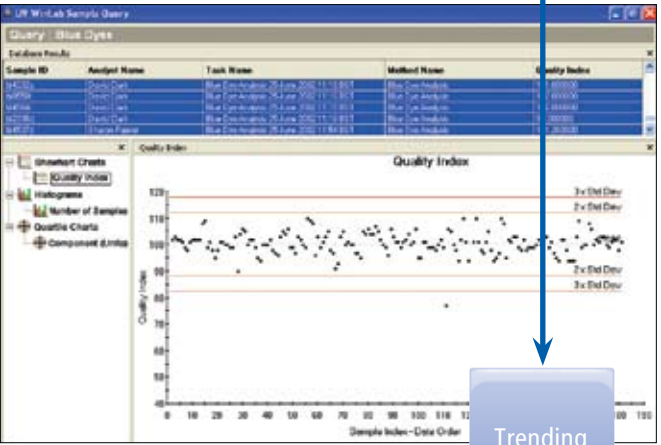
UV WinLab Sample Query

Query : Blue Dyes

Database Results

| Sample ID | Analyst Name | Task Name | Method Name | Quality Index |
|---|---|---|---|---|
| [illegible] | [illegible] | Blue Dye Analysis 25 June 2002 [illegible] | Blue Dye Analysis | 1.000000 |
| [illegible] | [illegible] | Blue Dye Analysis 25 June 2002 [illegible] | Blue Dye Analysis | 1.000000 |
| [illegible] | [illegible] | Blue Dye Analysis 25 June 2002 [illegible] | Blue Dye Analysis | 1.000000 |
| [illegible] | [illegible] | Blue Dye Analysis 25 June 2002 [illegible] | Blue Dye Analysis | 1.000000 |
| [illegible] | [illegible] | Blue Dye Analysis 25 June 2002 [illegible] | Blue Dye Analysis | 1.000000 |

Shewhart Charts
Quality Index
Histograms
Number of Samples
Quartile Charts
Component (Limits)

Quality Index

Quality Index

3 x Std Dev
2 x Std Dev
2 x Std Dev
3 x Std Dev

120
110
100
90
80
70
60
50
40

0 10 20 30 40 50 60 70 80 90 100 110 12 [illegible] 00 150

Sample Index - Date Order

Quality Index

Trending